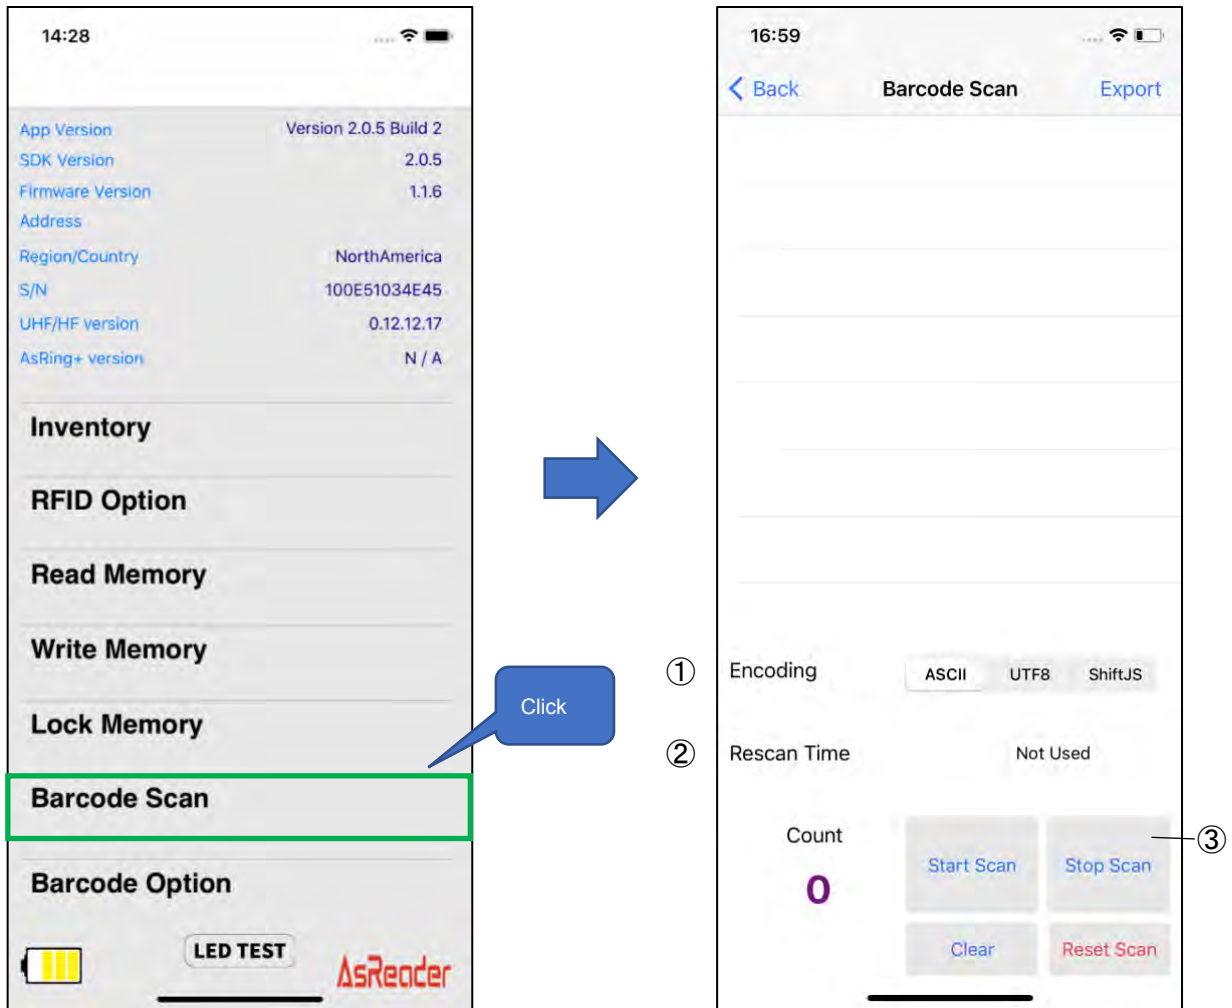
14:28

App Version Version 2.0.5 Build 2
SDK Version 2.0.5
Firmware Version 1.1.6
Address
Region/Country NorthAmerica
S/N 100E51034E45
UHF/HF version 0.12.12.17
AsRing+ version N / A

Inventory

RFID Option

Read Memory

Write Memory

Lock Memory

Barcode Scan

Barcode Option

LED TEST

AsReader

Click

16:59

Back Barcode Scan Export

① Encoding ASCII UTF8 ShiftJS

② Rescan Time Not Used

Count

0

Start Scan Stop Scan ③

Clear Reset Scan